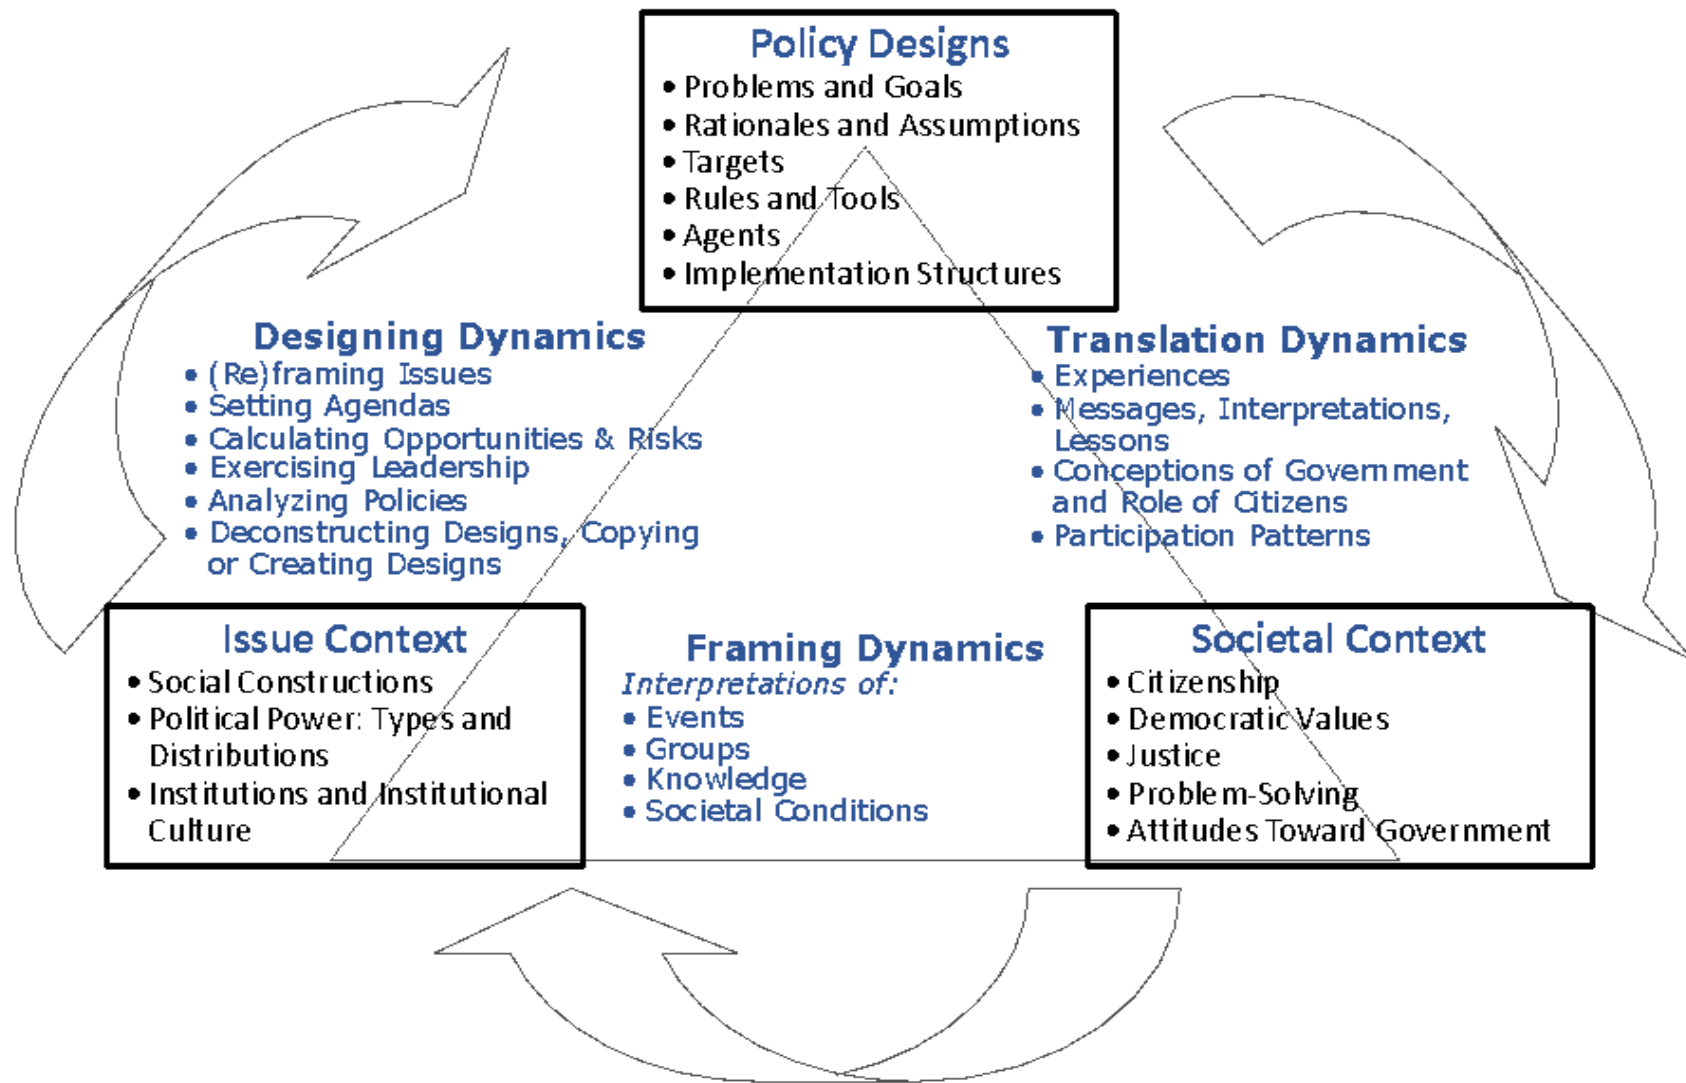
Policy Designs
• Problems and Goals
• Rationales and Assumptions
• Targets
• Rules and Tools
• Agents
• Implementation Structures

Designing Dynamics
• (Re)framing Issues
• Setting Agendas
• Calculating Opportunities & Risks
• Exercising Leadership
• Analyzing Policies
• Deconstructing Designs, Copying or Creating Designs

Translation Dynamics
• Experiences
• Messages, Interpretations, Lessons
• Conceptions of Government and Role of Citizens
• Participation Patterns

Issue Context
• Social Constructions
• Political Power: Types and Distributions
• Institutions and Institutional Culture

Framing Dynamics
Interpretations of:
• Events
• Groups
• Knowledge
• Societal Conditions

Societal Context
• Citizenship
• Democratic Values
• Justice
• Problem-Solving
• Attitudes Toward Government